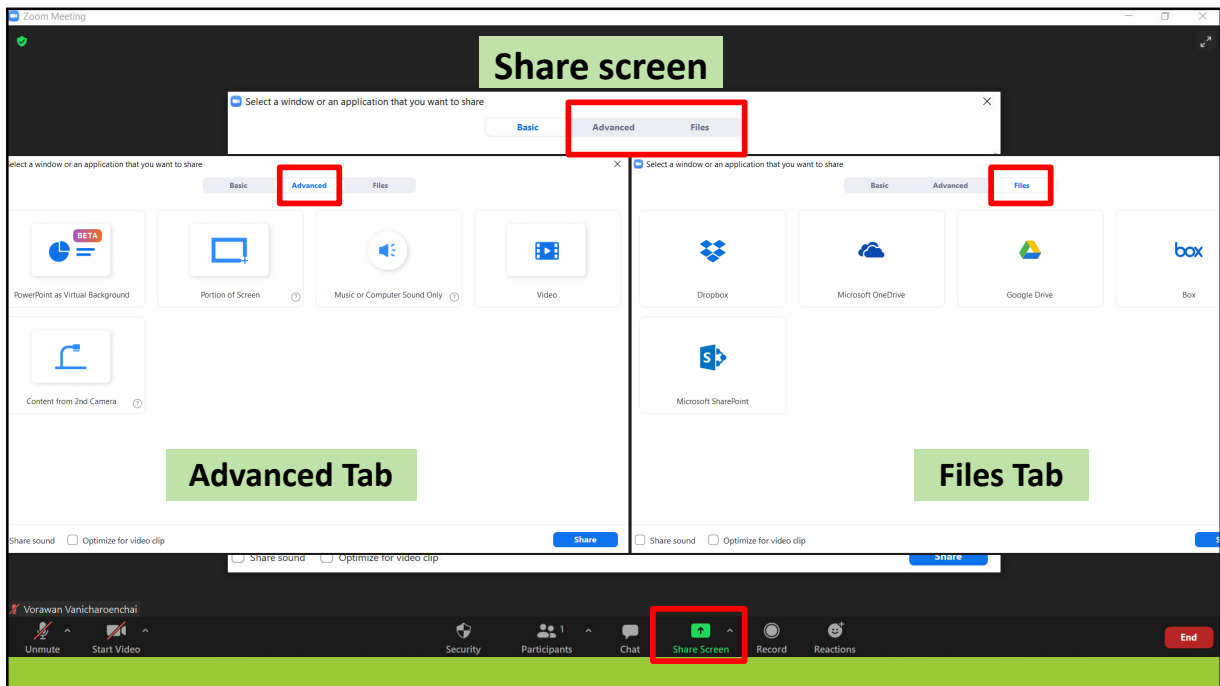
Zoom Meeting

Share screen

Select a window or an application that you want to share

Basic Advanced Files

Select a window or an application that you want to share

Basic Advanced Files

BETA

PowerPoint as Virtual Background

Portion of Screen

Music or Computer Sound Only

Video

Content from 2nd Camera

Advanced Tab

Share sound Optimize for video clip

Share

Select a window or an application that you want to share

Basic Advanced Files

Dropbox

Microsoft OneDrive

Google Drive

box

Box

Microsoft SharePoint

Files Tab

Share sound Optimize for video clip

Share sound Optimize for video clip

Share

Vorawan Vanicharoenchai

Unmute Start Video Security Participants 1 Chat Share Screen Record Reactions End